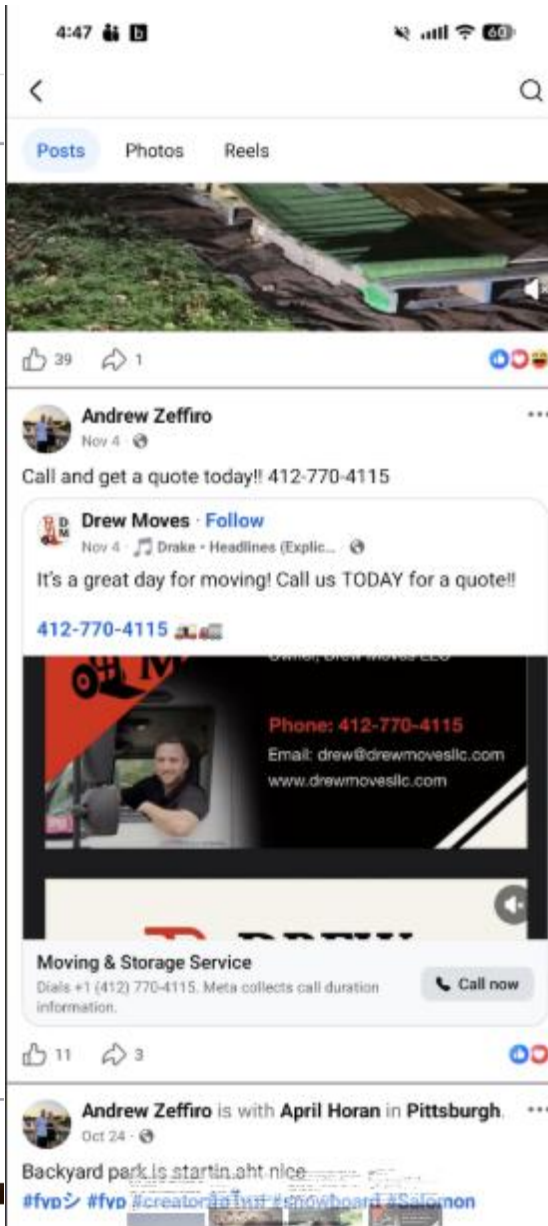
4:47 60

Posts Photos Reels

39 1

Andrew Zeffiro
Nov 4

Call and get a quote today!! 412-770-4115

Drew Moves · Follow
Nov 4 · Drake • Headlines (Explic...

It's a great day for moving! Call us TODAY for a quote!!

412-770-4115

Owner, Drew Moves LLC

Phone: 412-770-4115
Email: drew@drewmovesllc.com
www.drewmovesllc.com

Moving & Storage Service
Dials +1 (412) 770-4115. Meta collects call duration information.

Call now

11 3

Andrew Zeffiro is with April Horan in Pittsburgh.
Oct 24

Backyard park is startin aht nice
#fypシ #fyp #creator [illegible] #snowboard #Salomon